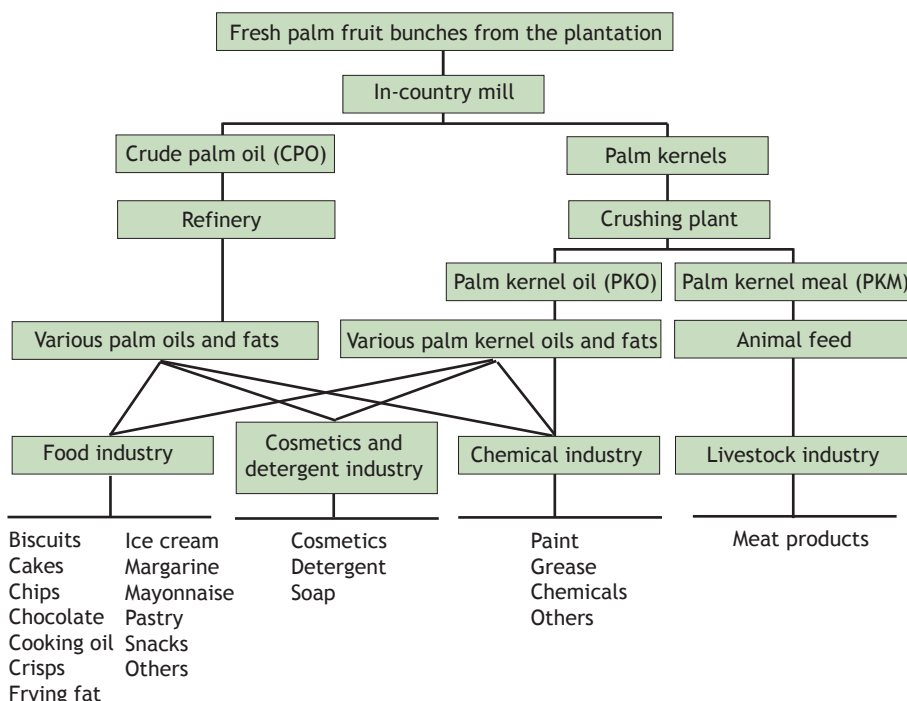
Fresh palm fruit bunches from the plantation

In-country mill

Crude palm oil (CPO)

Palm kernels

Refinery

Crushing plant

Palm kernel oil (PKO)

Palm kernel meal (PKM)

Various palm oils and fats

Various palm kernel oils and fats

Animal feed

Food industry

Cosmetics and detergent industry

Chemical industry

Livestock industry

Biscuits
Cakes
Chips
Chocolate
Cooking oil
Crisps
Frying fat

Ice cream
Margarine
Mayonnaise
Pastry
Snacks
Others

Cosmetics
Detergent
Soap

Paint
Grease
Chemicals
Others

Meat products